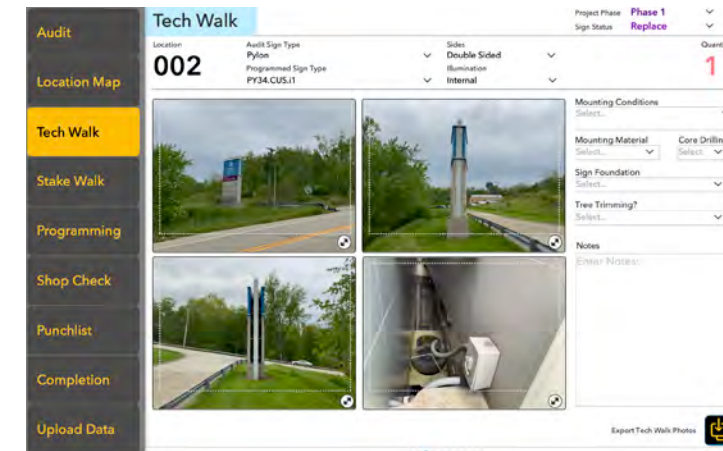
Audit

Location Map

Tech Walk

Stake Walk

Programming

Shop Check

Punchlist

Completion

Upload Data

Tech Walk

Project Phase Phase 1
Sign Status Replace

Location
002

Audit Sign Type
Pylon
Programmed Sign Type
PY34.CUS.i1

Sides
Double Sided
Illumination
Internal

Quant
1

Mounting Conditions

Mounting Material
Select...

Core Drilling
Select...

Sign Foundation
Select...

Tree Trimming?
Select...

Notes
Enter Notes:

Export Tech Walk Photos